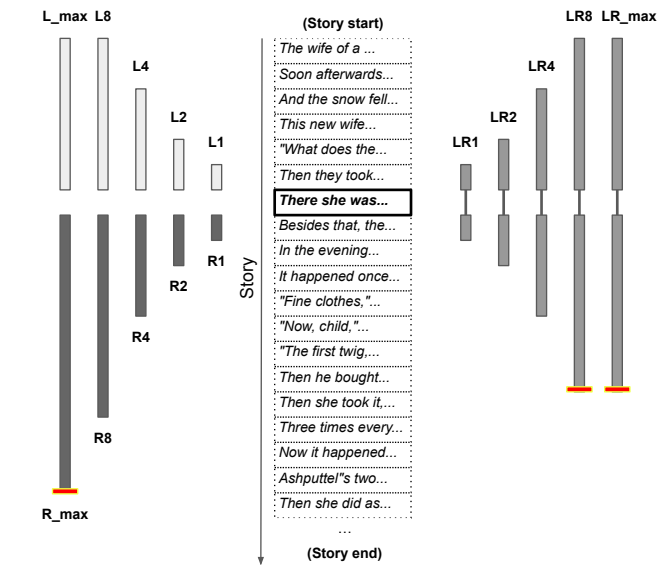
L_max L8

L4

L2

L1

R1

R2

R4

R8

R_max

Story

(Story start)

The wife of a ...
Soon afterwards...
And the snow fell...
This new wife...
"What does the...
Then they took...
There she was...
Besides that, the...
In the evening...
It happened once...
"Fine clothes,"...
"Now, child,"...
"The first twig,...
Then he bought...
Then she took it,...
Three times every...
Now it happened...
Ashputtel"s two...
Then she did as...
...

(Story end)

LR8 LR_max

LR4

LR2

LR1